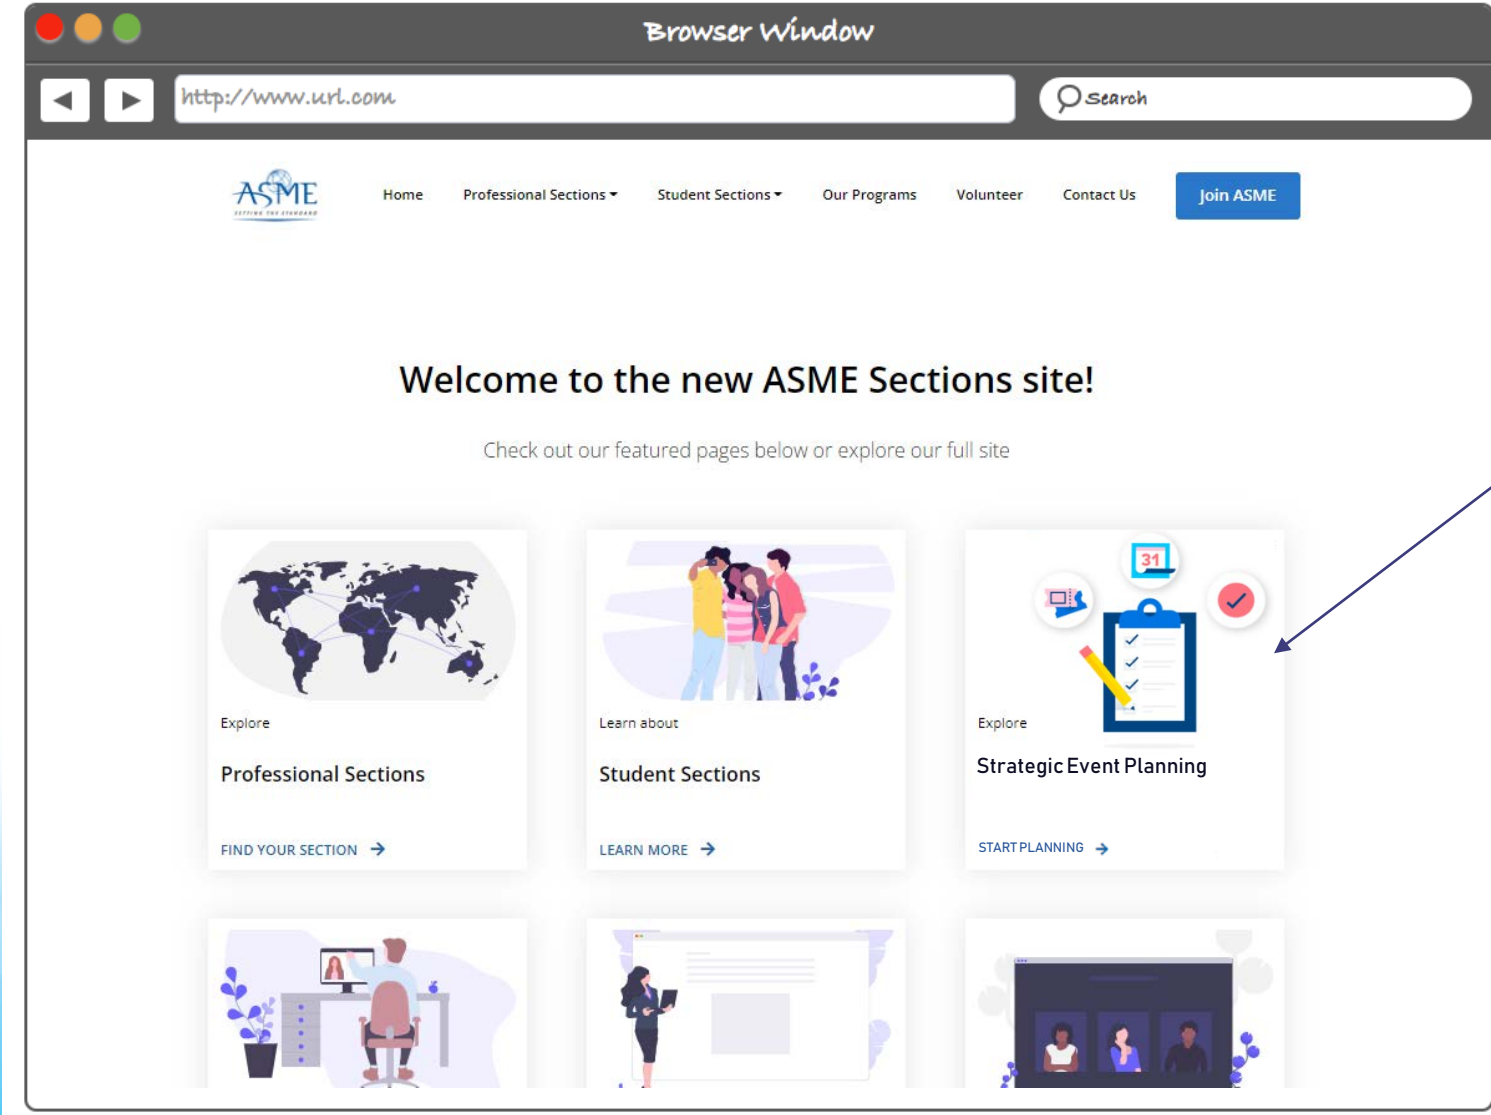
Browser Window

http://www.url.com

Search

ASME
SETTING THE STANDARD

Home Professional Sections Student Sections Our Programs Volunteer Contact Us Join ASME

Welcome to the new ASME Sections site!

Check out our featured pages below or explore our full site

Explore

Professional Sections

FIND YOUR SECTION →

Learn about

Student Sections

LEARN MORE →

31

Explore

Strategic Event Planning

START PLANNING →